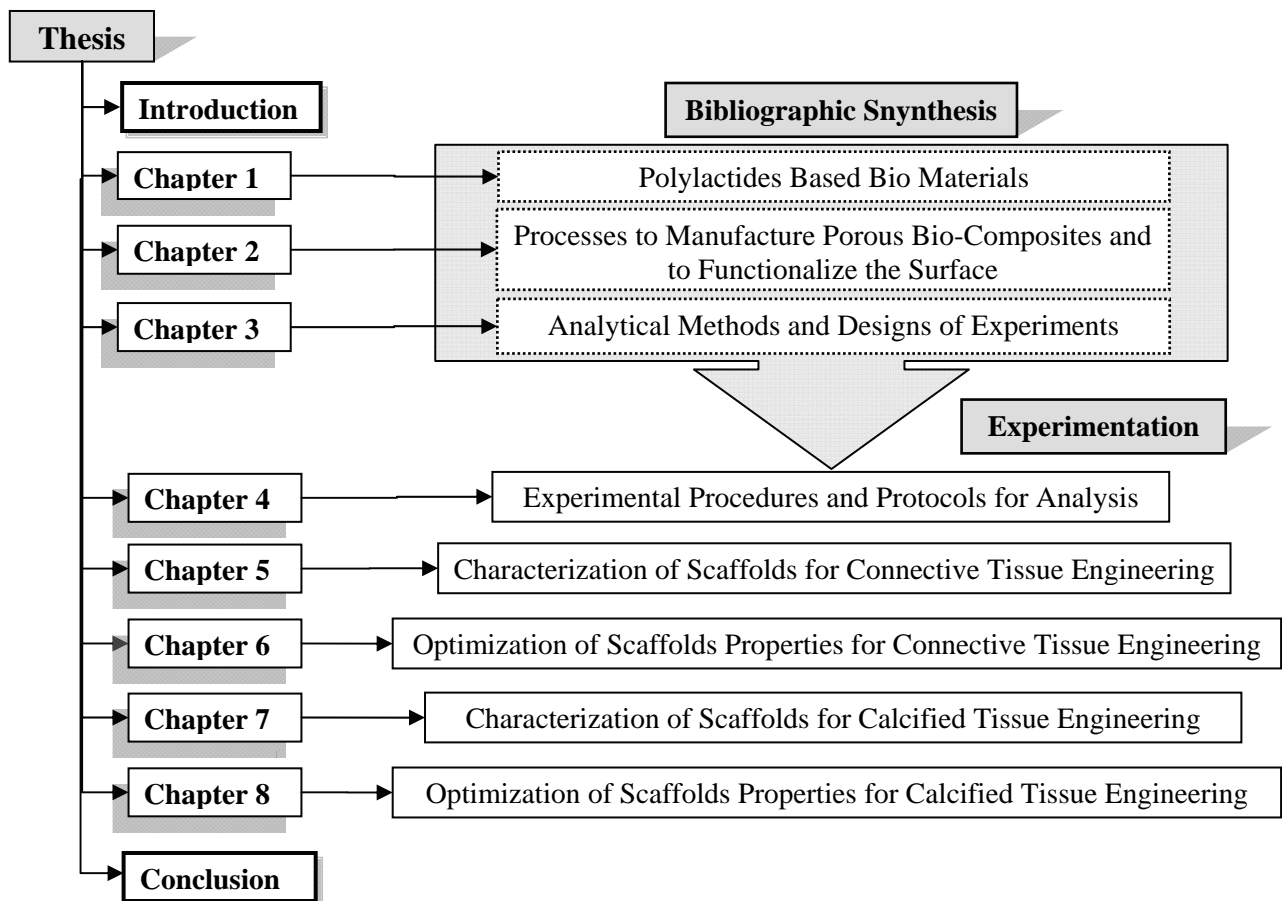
Thesis

Introduction

Bibliographic Synnthesis

Chapter 1

Polylactides Based Bio Materials

Chapter 2

Processes to Manufacture Porous Bio-Composites and to Functionalize the Surface

Chapter 3

Analytical Methods and Designs of Experiments

Experimentation

Chapter 4

Experimental Procedures and Protocols for Analysis

Chapter 5

Characterization of Scaffolds for Connective Tissue Engineering

Chapter 6

Optimization of Scaffolds Properties for Connective Tissue Engineering

Chapter 7

Characterization of Scaffolds for Calcified Tissue Engineering

Chapter 8

Optimization of Scaffolds Properties for Calcified Tissue Engineering

Conclusion